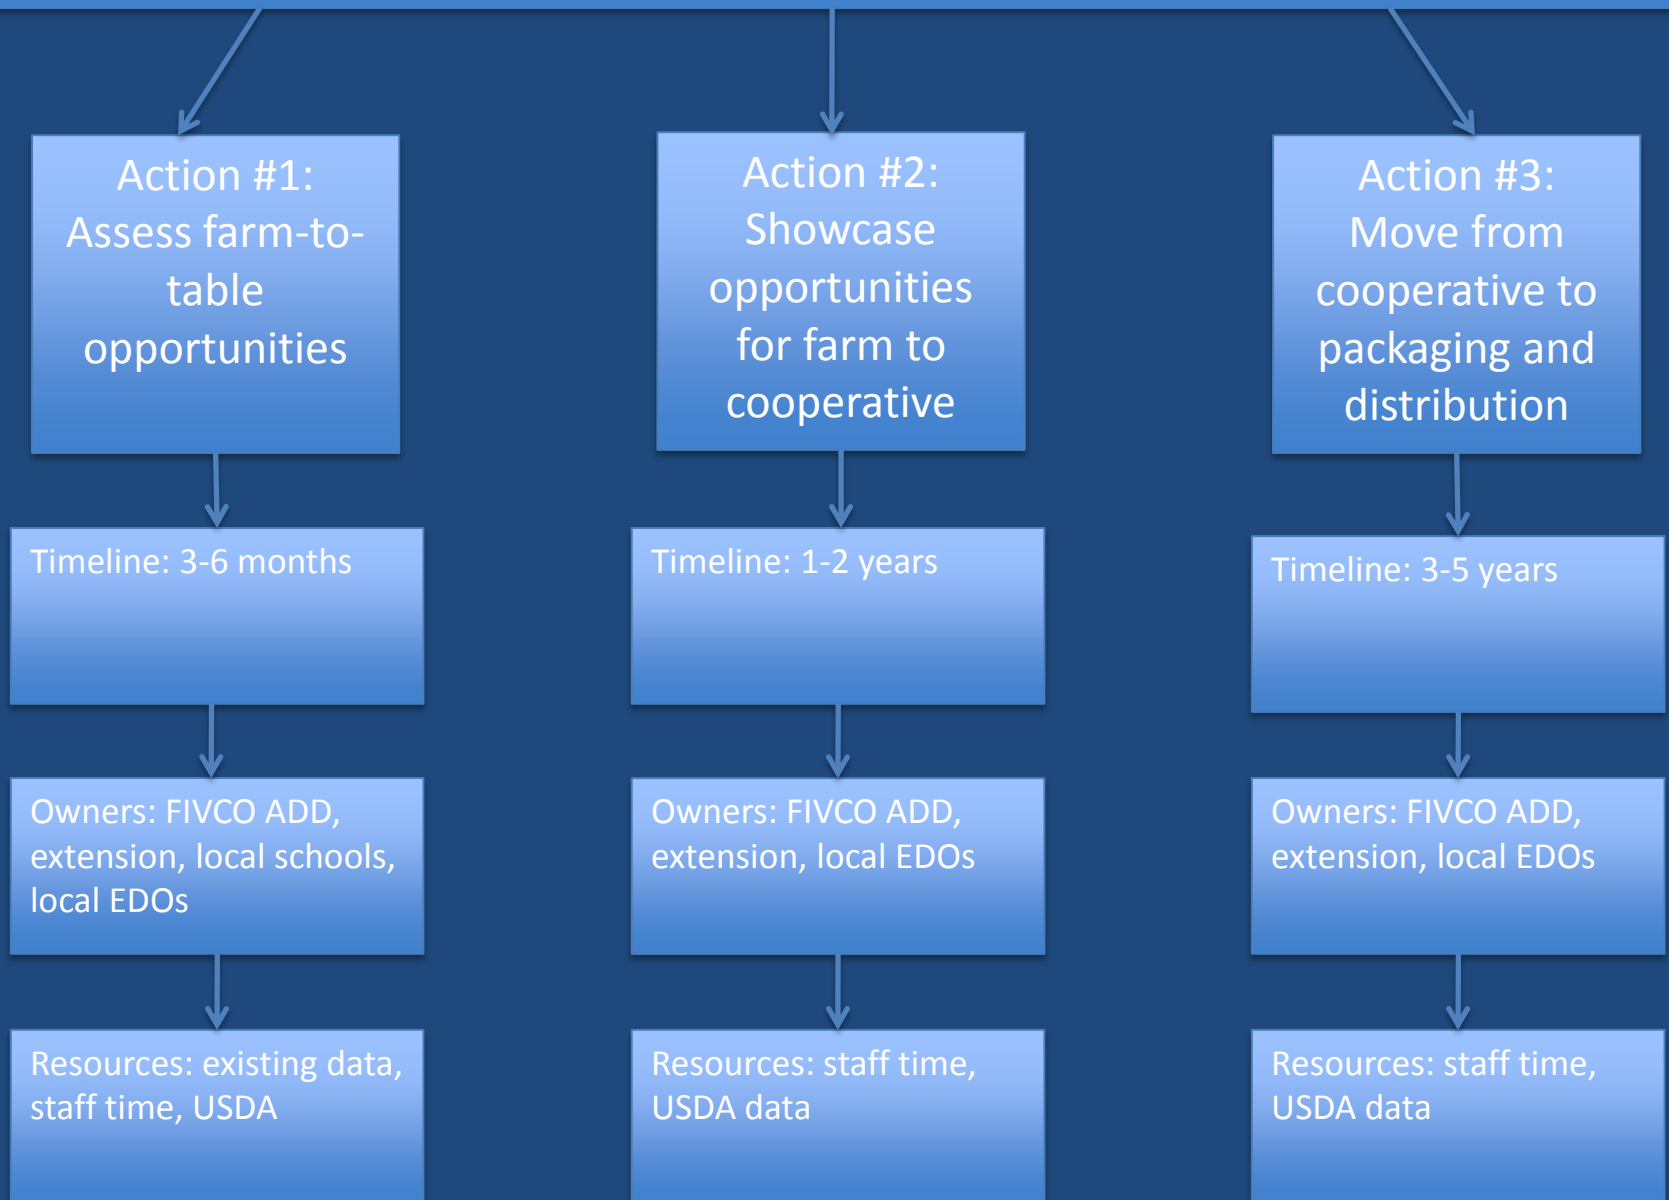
Action #1: Assess farm-to-table opportunities

Timeline: 3-6 months

Owners: FIVCO ADD, extension, local schools, local EDOs

Resources: existing data, staff time, USDA

Action #2: Showcase opportunities for farm to cooperative

Timeline: 1-2 years

Owners: FIVCO ADD, extension, local EDOs

Resources: staff time, USDA data

Action #3: Move from cooperative to packaging and distribution

Timeline: 3-5 years

Owners: FIVCO ADD, extension, local EDOs

Resources: staff time, USDA data